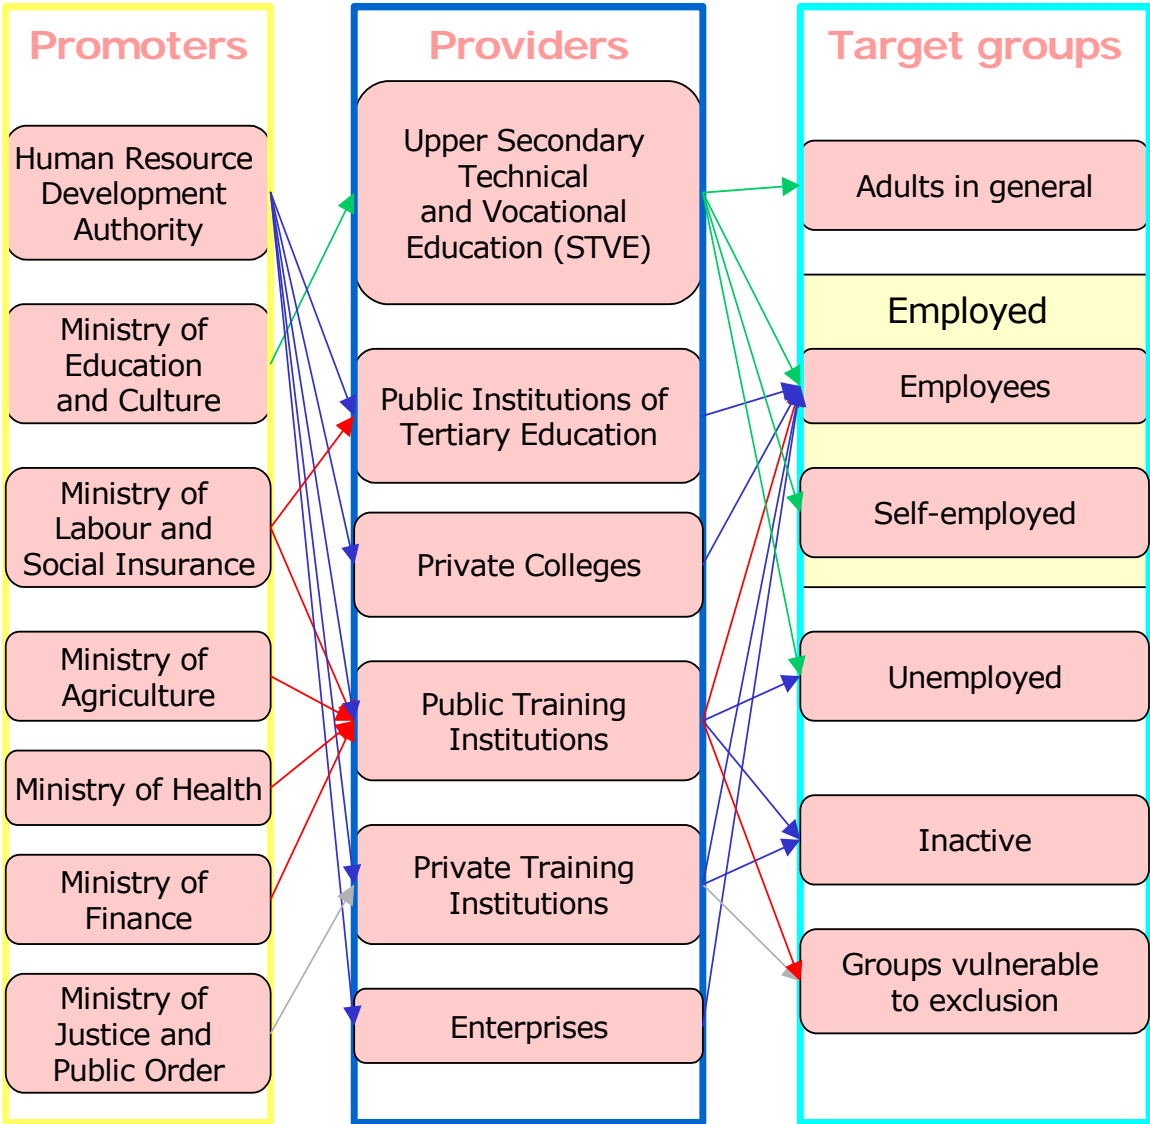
Promoters

Human Resource Development Authority

Ministry of Education and Culture

Ministry of Labour and Social Insurance

Ministry of Agriculture

Ministry of Health

Ministry of Finance

Ministry of Justice and Public Order

Providers

Upper Secondary Technical and Vocational Education (STVE)

Public Institutions of Tertiary Education

Private Colleges

Public Training Institutions

Private Training Institutions

Enterprises

Target groups

Adults in general

Employed

Employees

Self-employed

Unemployed

Inactive

Groups vulnerable to exclusion